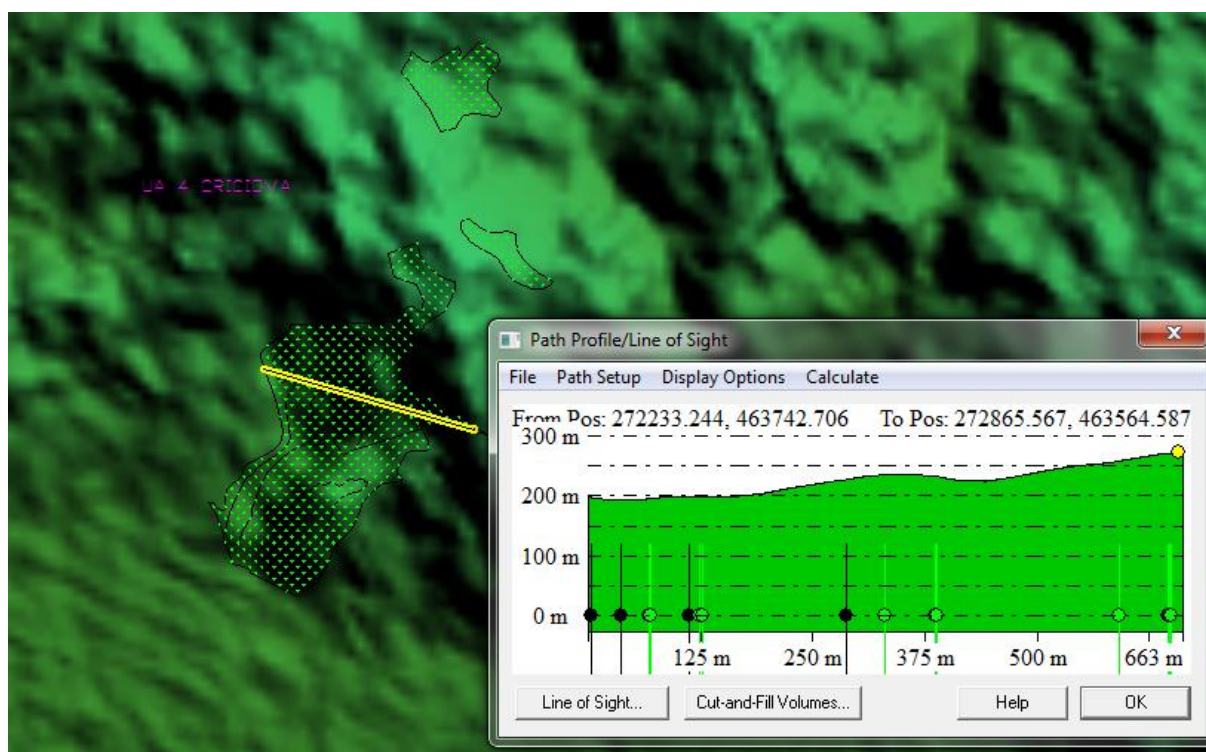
UA 4 CRICIOVA

Path Profile/Line of Sight

File Path Setup Display Options Calculate

From Pos: 272233.244, 463742.706 To Pos: 272865.567, 463564.587

300 m
200 m
100 m
0 m

125 m 250 m 375 m 500 m 663 m

Line of Sight... Cut-and-Fill Volumes... Help OK